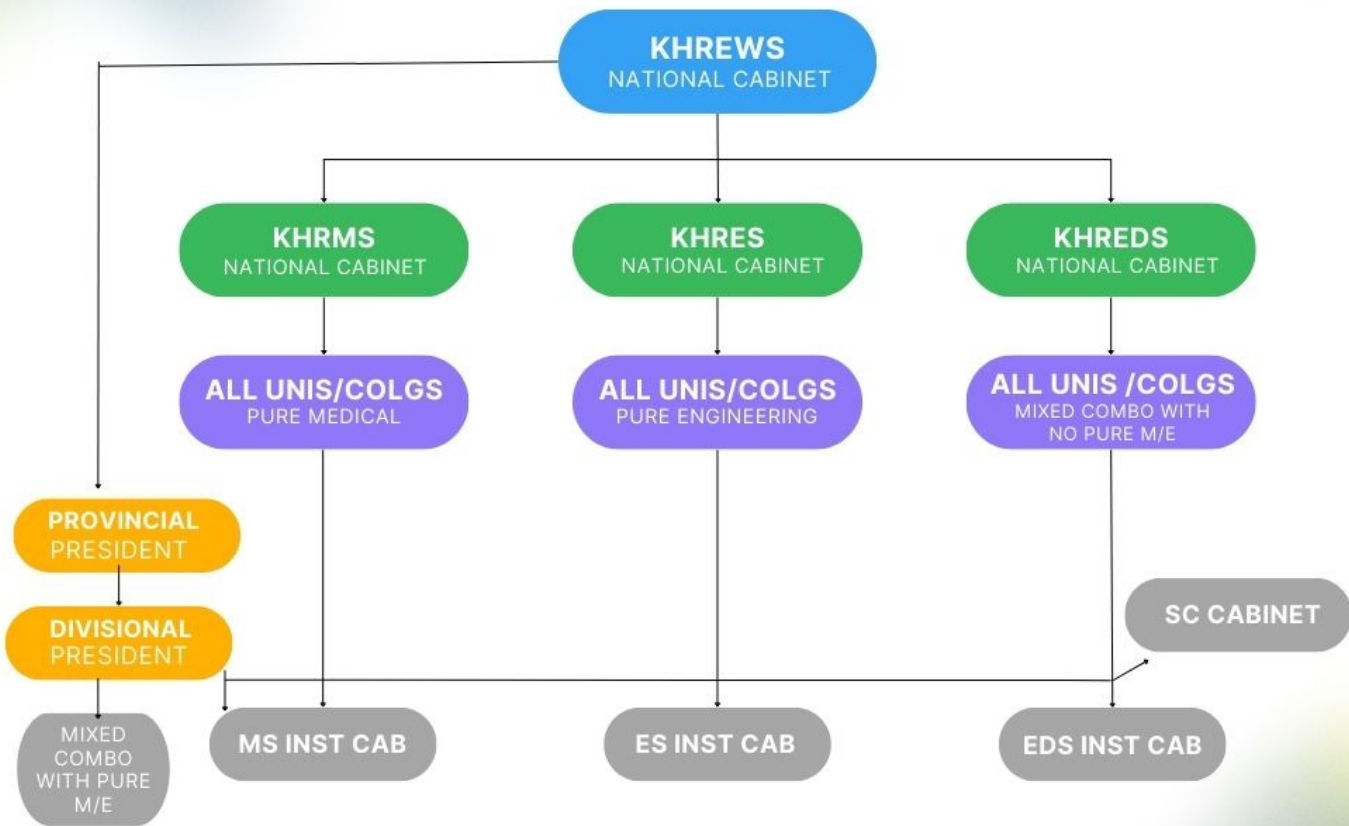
KHREWS
NATIONAL CABINET

KHRMS
NATIONAL CABINET

KHRES
NATIONAL CABINET

KHREDS
NATIONAL CABINET

ALL UNIS/COLGS
PURE MEDICAL

ALL UNIS/COLGS
PURE ENGINEERING

ALL UNIS /COLGS
MIXED COMBO WITH NO PURE M/E

PROVINCIAL
PRESIDENT

DIVISIONAL
PRESIDENT

SC CABINET

MIXED COMBO WITH PURE M/E

MS INST CAB

ES INST CAB

EDS INST CAB